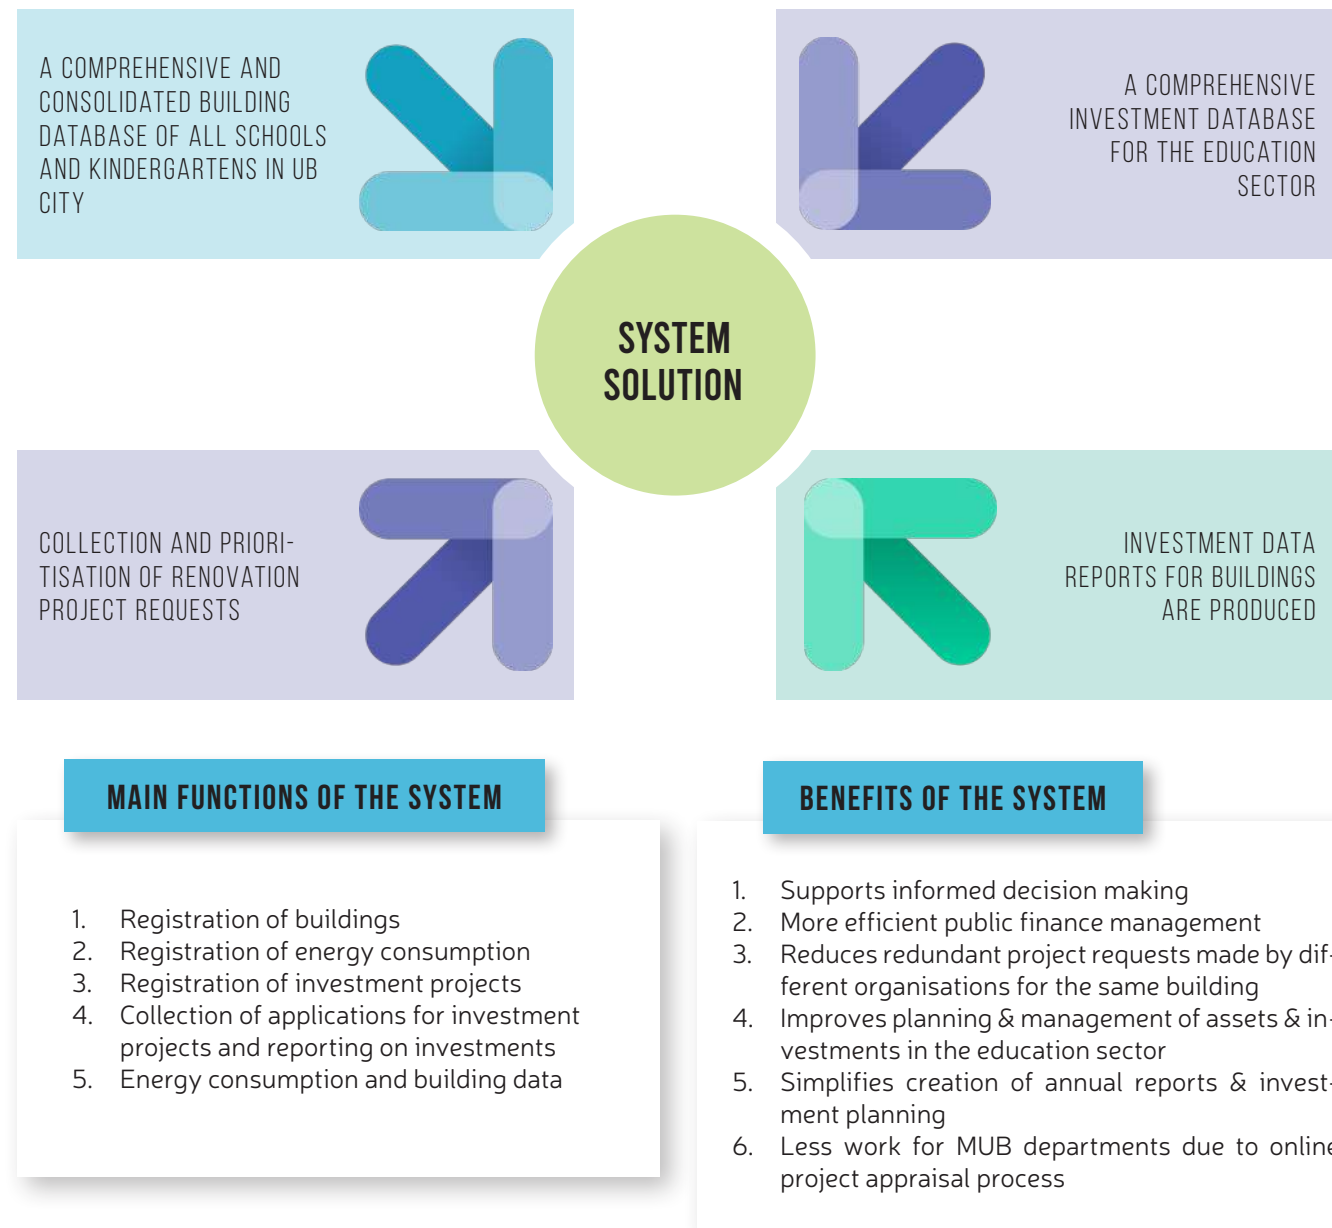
A COMPREHENSIVE AND CONSOLIDATED BUILDING DATABASE OF ALL SCHOOLS AND KINDERGARTENS IN UB CITY

A COMPREHENSIVE INVESTMENT DATABASE FOR THE EDUCATION SECTOR

SYSTEM SOLUTION

COLLECTION AND PRIORITISATION OF RENOVATION PROJECT REQUESTS

INVESTMENT DATA REPORTS FOR BUILDINGS ARE PRODUCED

MAIN FUNCTIONS OF THE SYSTEM

1. Registration of buildings
2. Registration of energy consumption
3. Registration of investment projects
4. Collection of applications for investment projects and reporting on investments
5. Energy consumption and building data

BENEFITS OF THE SYSTEM

1. Supports informed decision making
2. More efficient public finance management
3. Reduces redundant project requests made by different organisations for the same building
4. Improves planning & management of assets & investments in the education sector
5. Simplifies creation of annual reports & investment planning
6. Less work for MUB departments due to online project appraisal process